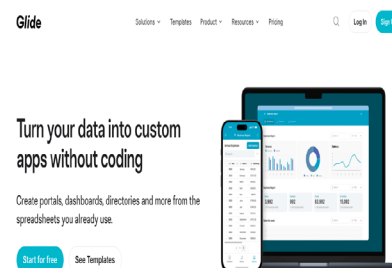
Glide

Solutions Templates Product Resources Pricing

Log In

Sign

Turn your data into custom apps without coding

Create portals, dashboards, directories and more from the spreadsheets you already use.

Start for free

See Templates